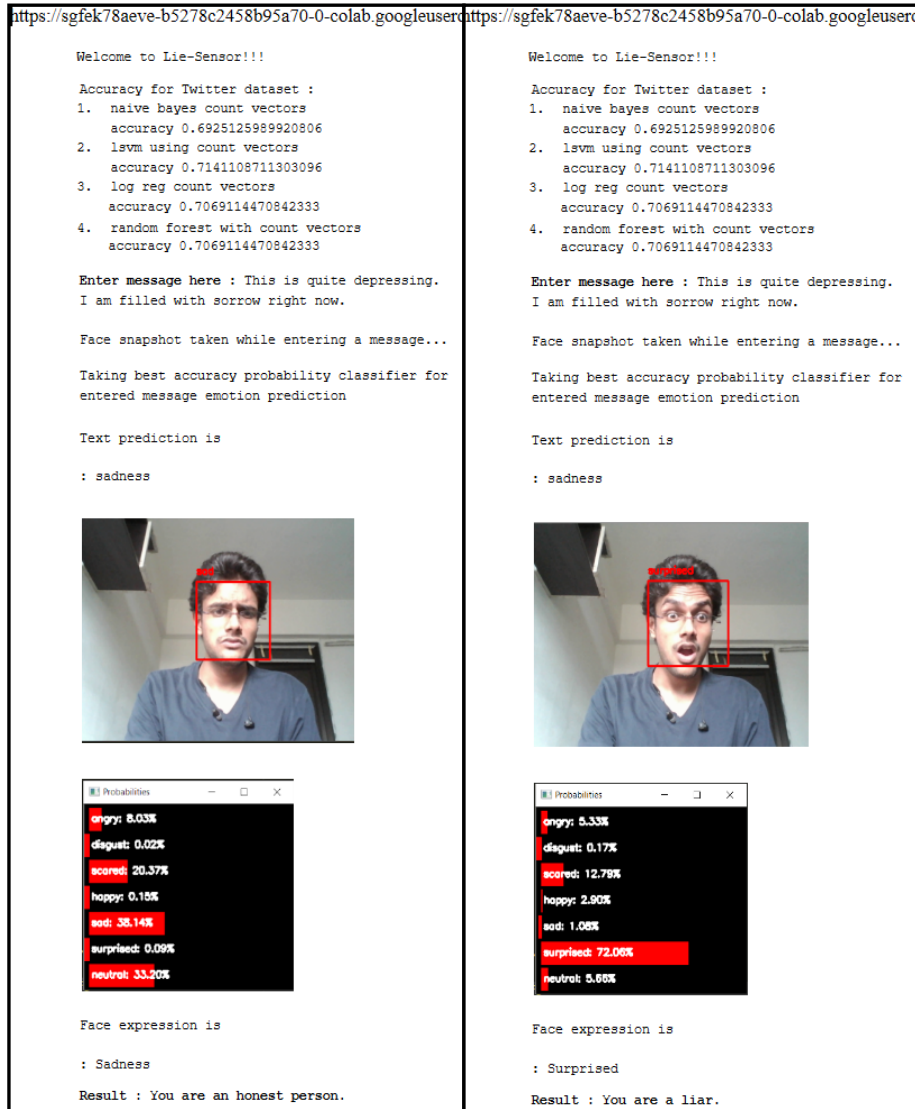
https://sgfek78aeve-b5278c2458b95a70-0-colab.googleuserc

Welcome to Lie-Sensor!!!

Accuracy for Twitter dataset :
1. naive bayes count vectors
accuracy 0.6925125989920806
2. lsvm using count vectors
accuracy 0.7141108711303096
3. log reg count vectors
accuracy 0.7069114470842333
4. random forest with count vectors
accuracy 0.7069114470842333

Enter message here : This is quite depressing. I am filled with sorrow right now.

Face snapshot taken while entering a message...

Taking best accuracy probability classifier for entered message emotion prediction

Text prediction is

: sadness

sad

Probabilities

angry: 8.03%
disgust: 0.02%
scared: 20.37%
happy: 0.15%
sad: 38.14%
surprised: 0.09%
neutral: 33.20%

Face expression is

: Sadness

Result : You are an honest person.

https://sgfek78aeve-b5278c2458b95a70-0-colab.googleuserc

Welcome to Lie-Sensor!!!

Accuracy for Twitter dataset :
1. naive bayes count vectors
accuracy 0.6925125989920806
2. lsvm using count vectors
accuracy 0.7141108711303096
3. log reg count vectors
accuracy 0.7069114470842333
4. random forest with count vectors
accuracy 0.7069114470842333

Enter message here : This is quite depressing. I am filled with sorrow right now.

Face snapshot taken while entering a message...

Taking best accuracy probability classifier for entered message emotion prediction

Text prediction is

: sadness

surprised

Probabilities

angry: 5.33%
disgust: 0.17%
scared: 12.79%
happy: 2.90%
sad: 1.08%
surprised: 72.06%
neutral: 5.66%

Face expression is

: Surprised

Result : You are a liar.